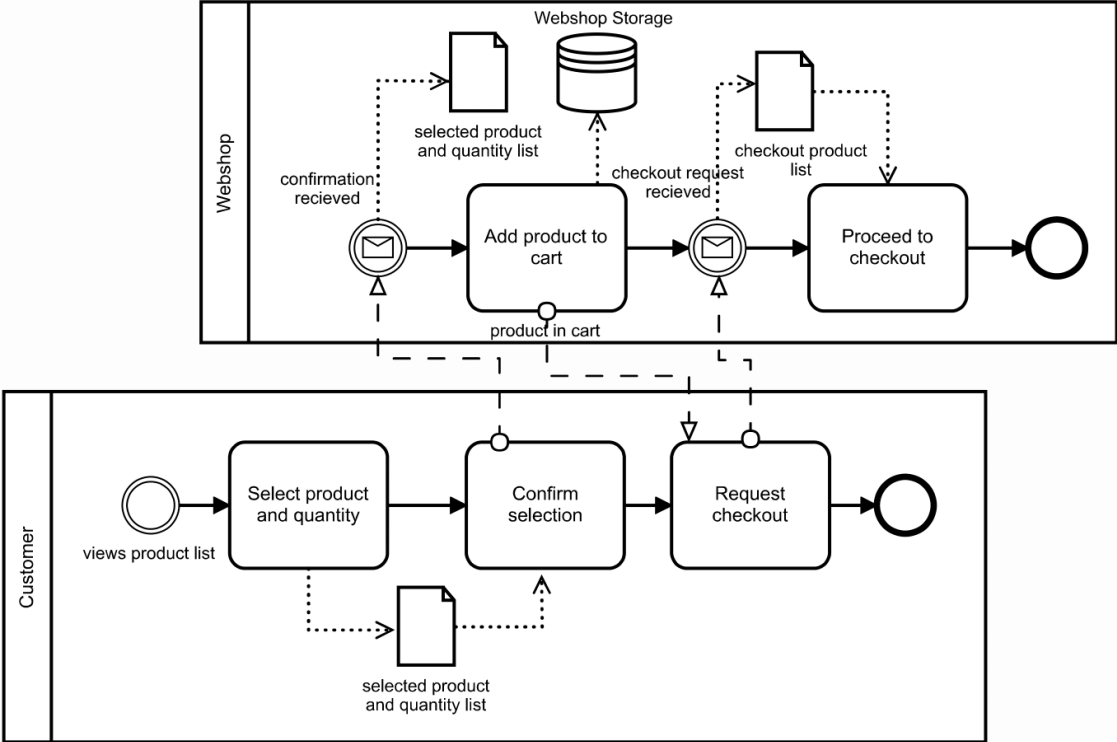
Webshop

Webshop Storage

selected product and quantity list

confirmation recieved

Add product to cart

product in cart

checkout request recieved

checkout product list

Proceed to checkout

Customer

views product list

Select product and quantity

Confirm selection

Request checkout

selected product and quantity list